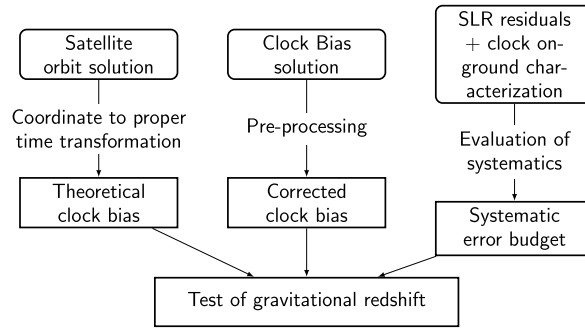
Satellite orbit solution

Coordinate to proper time transformation

Theoretical clock bias

Clock Bias solution

Pre-processing

Corrected clock bias

SLR residuals + clock on-ground characterization

Evaluation of systematics

Systematic error budget

Test of gravitational redshift